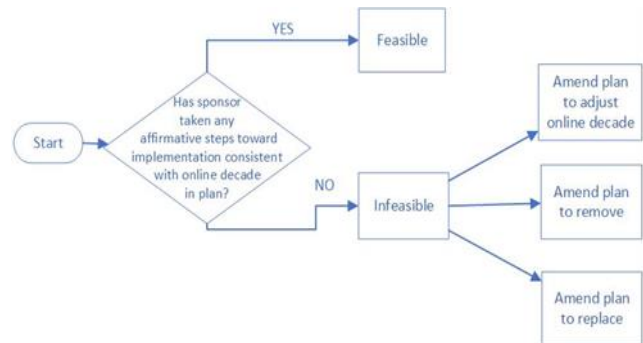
Start

Has sponsor taken any affirmative steps toward implementation consistent with online decade in plan?

YES

Feasible

NO

Infeasible

Amend plan to adjust online decade

Amend plan to remove

Amend plan to replace